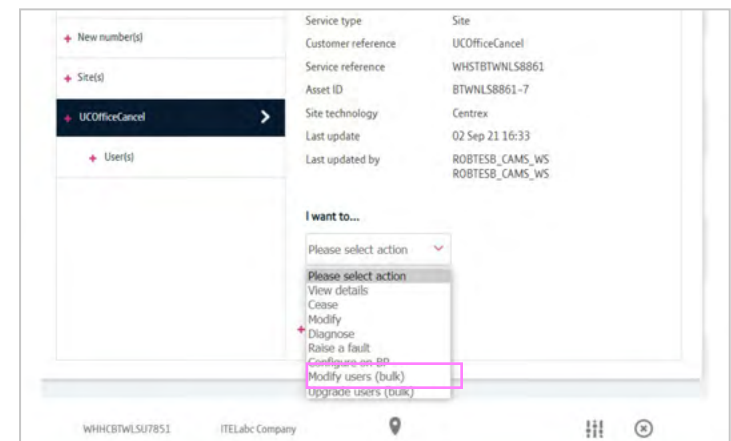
+ New number(s)

+ Site(s)

+ UCOfficeCancel

+ User(s)

| | |
|---|---|
| Service type | Site |
| Customer reference | UCOfficeCancel |
| Service reference | WHSTBTWNLS8861 |
| Asset ID | BTWNLS8861-7 |
| Site technology | Centrex |
| Last update | 02 Sep 21 16:33 |
| Last updated by | ROBTESB_CAMS_WS ROBTESB_CAMS_WS |

I want to...

Please select action

Please select action
View details
Cease
Modify
Diagnose
Raise a fault
Configure on BP
Modify users (bulk)
Upgrade users (bulk)

WHHCBTWLSU7851 ITELabc Company